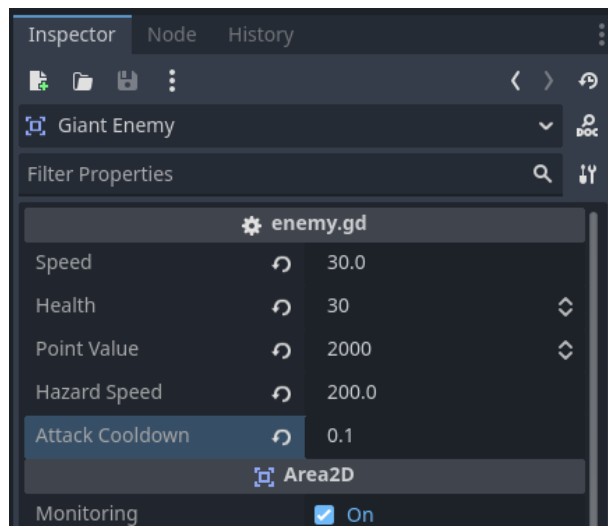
Inspector Node History

Giant Enemy

DOC

Filter Properties

enemy.gd

| | |
|---|---|
| Speed | 30.0 |
| Health | 30 |
| Point Value | 2000 |
| Hazard Speed | 200.0 |
| Attack Cooldown | 0.1 |

Area2D

Monitoring On